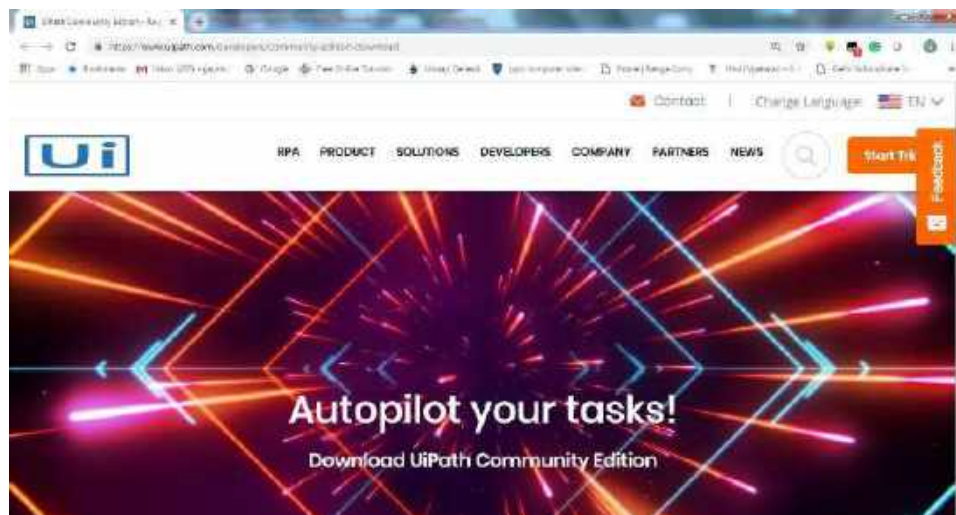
UiPath Community Edition - Au ×

https://www.uipath.com/developers/community-edition-download

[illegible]

Contact | Change Language EN

Ui

RPA PRODUCT SOLUTIONS DEVELOPERS COMPANY PARTNERS NEWS

Start Tri

Feedback

Autopilot your tasks!

Download UiPath Community Edition